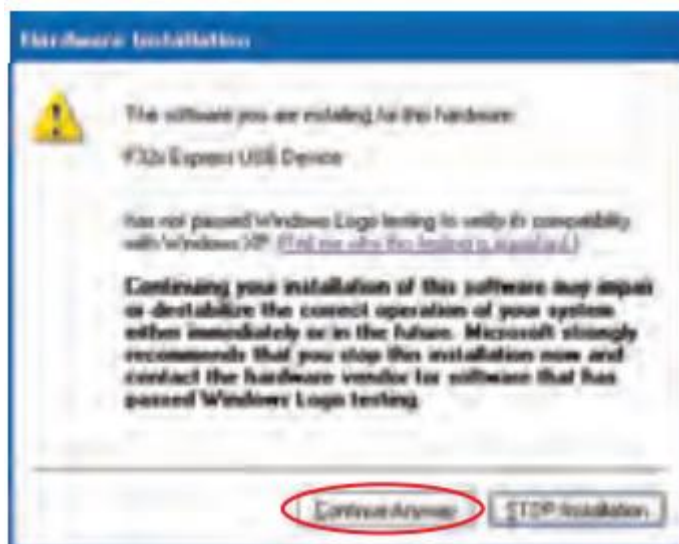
Hardware Installation

The software you are installing for this hardware:

F32x Express USB Device

has not passed Windows Logo testing to verify its compatibility with Windows XP. (Tell me why this testing is important.)

Continuing your installation of this software may impair or destabilize the correct operation of your system either immediately or in the future. Microsoft strongly recommends that you stop this installation now and contact the hardware vendor for software that has passed Windows Logo testing.

Continue Anyway

STOP Installation